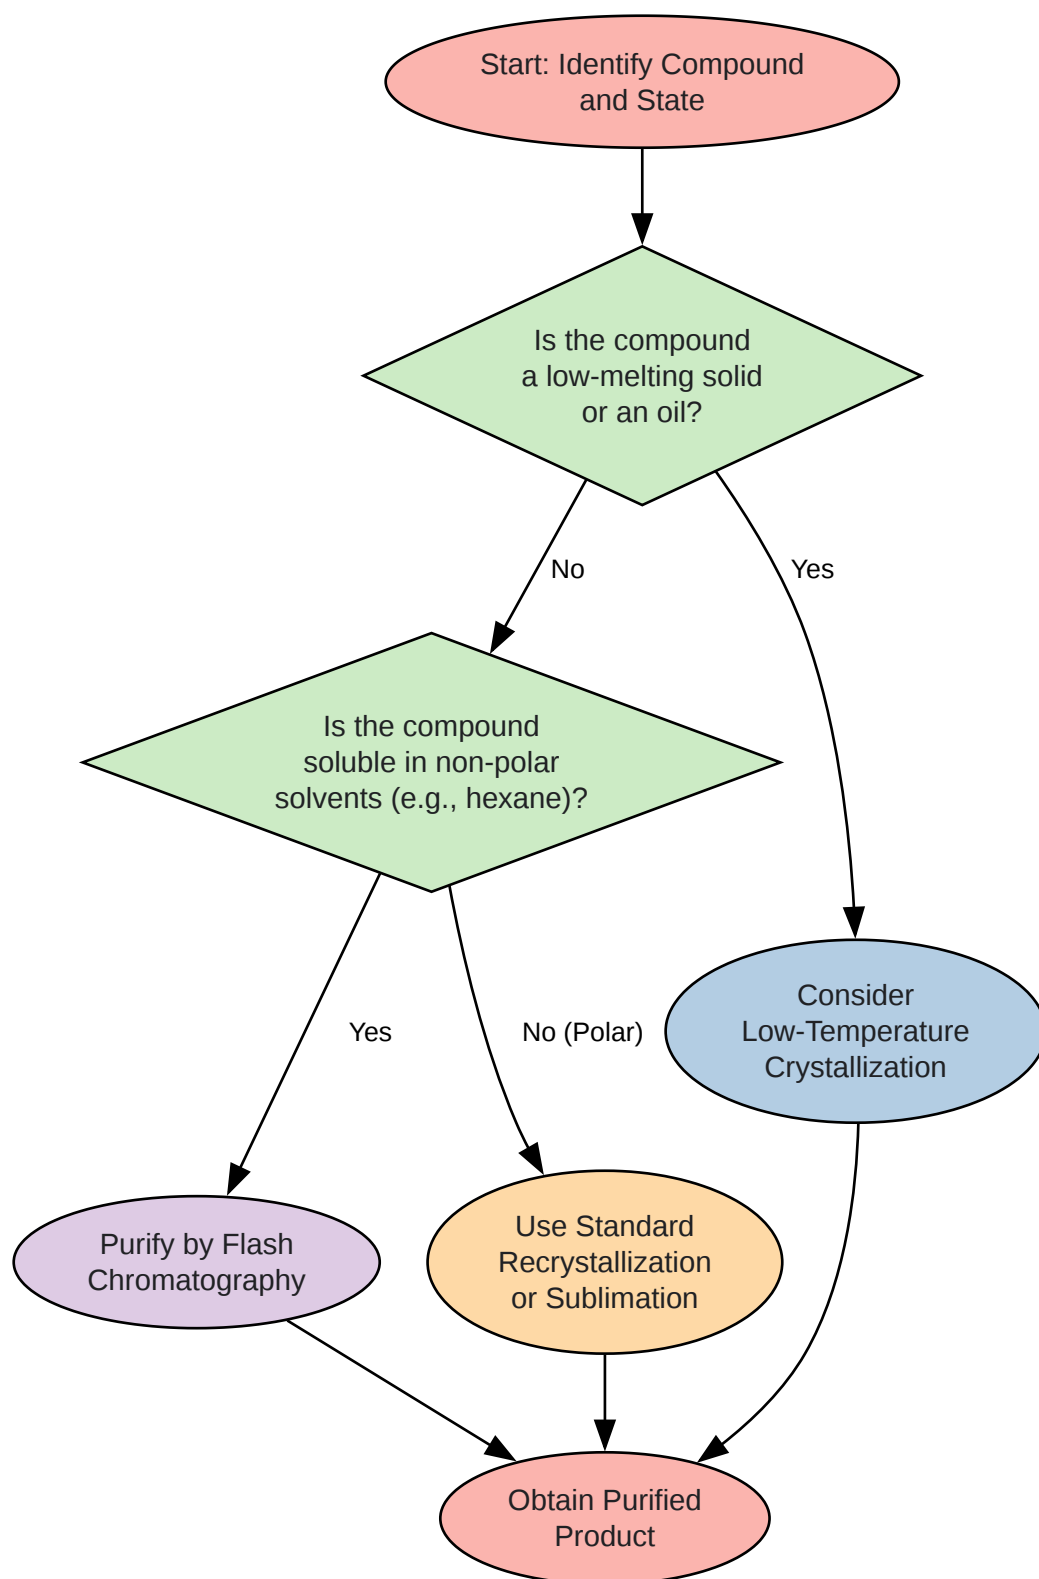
Start: Identify Compound and State

Is the compound a low-melting solid or an oil?

No

Yes

Is the compound soluble in non-polar solvents (e.g., hexane)?

Consider Low-Temperature Crystallization

Yes

No (Polar)

Purify by Flash Chromatography

Use Standard Recrystallization or Sublimation

Obtain Purified Product